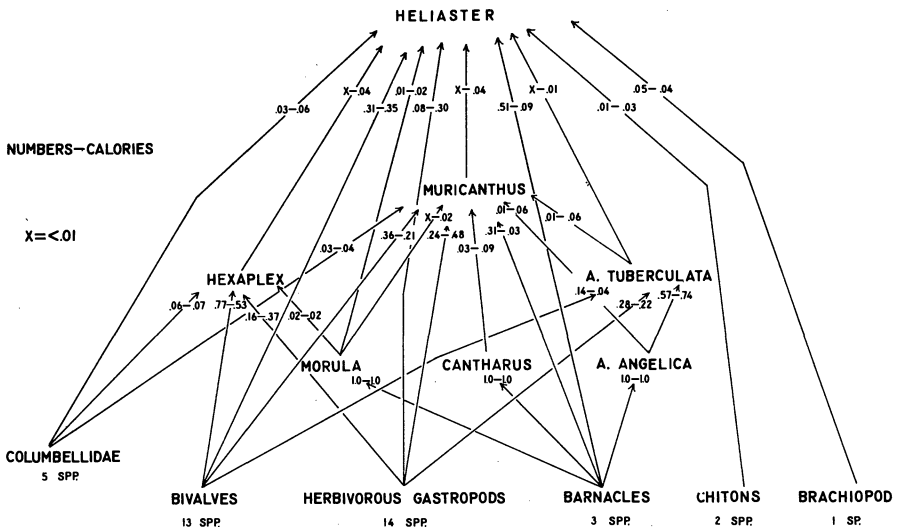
HELIASTER

.03–.06
X–.04
.31–.35
.01–.02
.08–.30
X–.04
.51–.09
X–.01
.01–.03
.05–.04

NUMBERS–CALORIES

MURICANTHUS

X=<.01

.03–.04
.36–.21
X–.02
.24–.48
.03–.09
.01–.06
.31–.03
.01–.06

HEXAPLEX

A. TUBERCULATA

.06–.07
.77–.53
.16–.37
.02–.02
.14–.04
.28–.22
.57–.74

MORULA
1.0–1.0

CANTHARUS
1.0–1.0

A. ANGELICA
1.0–1.0

COLUMBELLIDAE
5 SPP.

BIVALVES
13 SPP.

HERBIVOROUS GASTROPODS
14 SPP.

BARNACLES
3 SPP.

CHITONS
2 SPP.

BRACHIOPOD
1 SP.